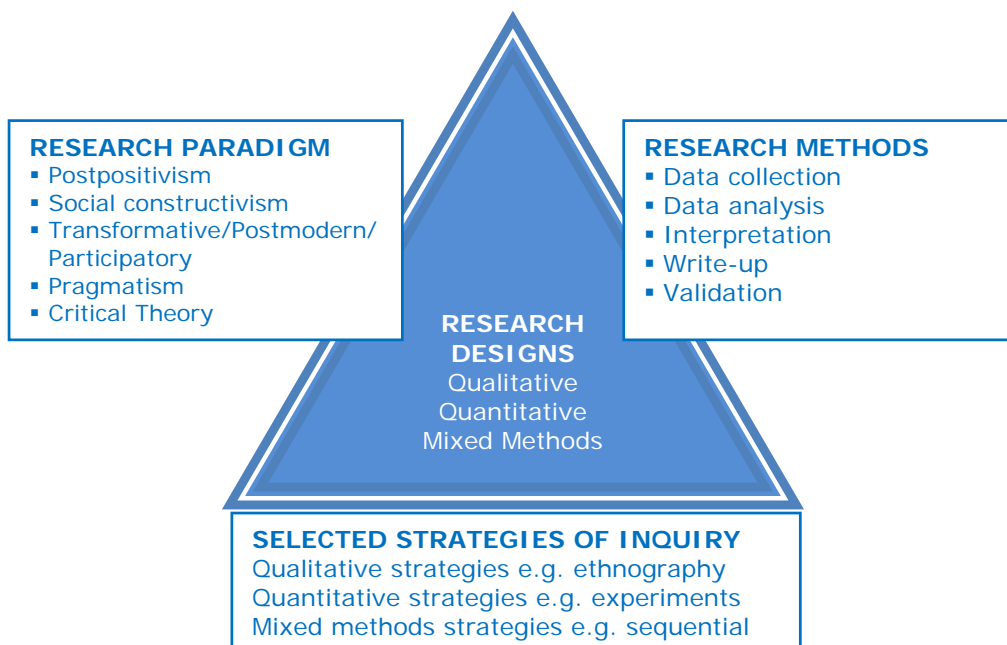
RESEARCH PARADIGM
- Postpositivism
- Social constructivism
- Transformative/Postmodern/ Participatory
- Pragmatism
- Critical Theory

RESEARCH METHODS
- Data collection
- Data analysis
- Interpretation
- Write-up
- Validation

RESEARCH DESIGNS
Qualitative
Quantitative
Mixed Methods

SELECTED STRATEGIES OF INQUIRY
Qualitative strategies e.g. ethnography
Quantitative strategies e.g. experiments
Mixed methods strategies e.g. sequential